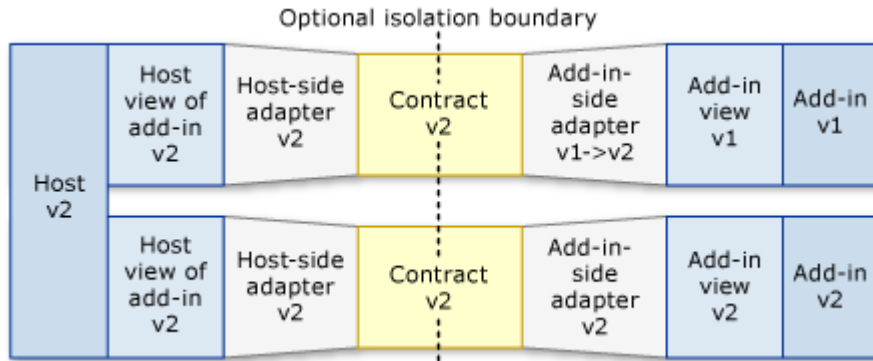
Optional isolation boundary

Host v2

Host view of add-in v2

Host-side adapter v2

Contract v2

Add-in-side adapter v1->v2

Add-in view v1

Add-in v1

Host view of add-in v2

Host-side adapter v2

Contract v2

Add-in-side adapter v2

Add-in view v2

Add-in v2